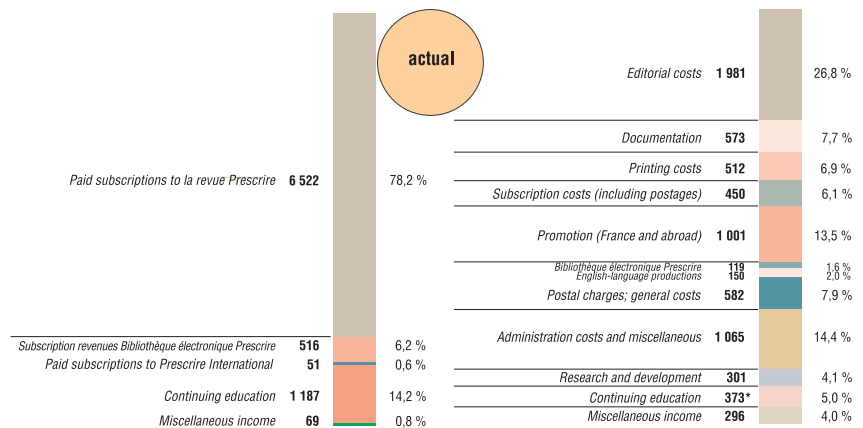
actual

Paid subscriptions to la revue Prescrire 6 522 78,2 %

Subscription revenues Bibliothèque électronique Prescrire 516 6,2 %
Paid subscriptions to Prescrire International 51 0,6 %
Continuing education 1 187 14,2 %
Miscellaneous income 69 0,8 %

Editorial costs 1 981 26,8 %
Documentation 573 7,7 %
Printing costs 512 6,9 %
Subscription costs (including postages) 450 6,1 %
Promotion (France and abroad) 1 001 13,5 %
Bibliothèque électronique Prescrire 119 1,6 %
English-language productions 150 2,0 %
Postal charges; general costs 582 7,9 %
Administration costs and miscellaneous 1 065 14,4 %
Research and development 301 4,1 %
Continuing education 373* 5,0 %
Miscellaneous income 296 4,0 %